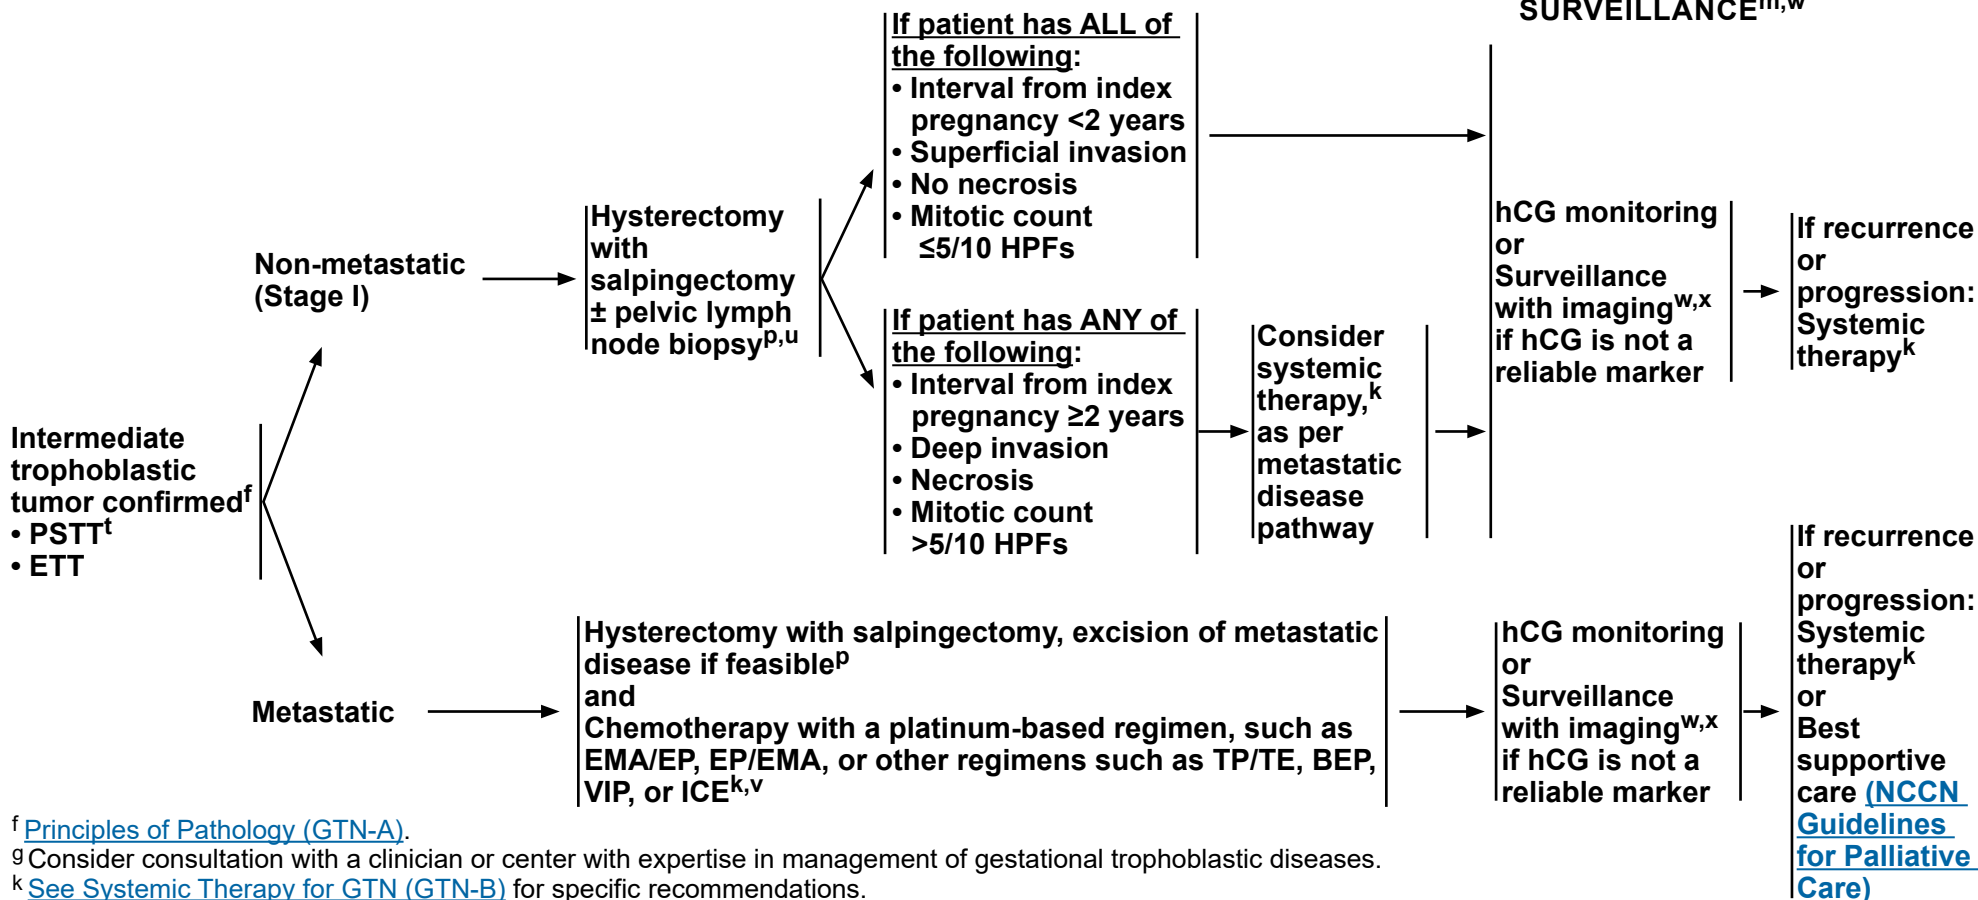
SURVEILLANCE$^{m,w}$

Intermediate trophoblastic tumor confirmed$^{f}$
• PSTT$^{t}$
• ETT

Non-metastatic (Stage I)

Hysterectomy with salpingectomy ± pelvic lymph node biopsy$^{p,u}$

If patient has ALL of the following:
• Interval from index pregnancy <2 years
• Superficial invasion
• No necrosis
• Mitotic count ≤5/10 HPFs

If patient has ANY of the following:
• Interval from index pregnancy ≥2 years
• Deep invasion
• Necrosis
• Mitotic count >5/10 HPFs

Consider systemic therapy,$^{k}$ as per metastatic disease pathway

hCG monitoring or Surveillance with imaging$^{w,x}$ if hCG is not a reliable marker

If recurrence or progression: Systemic therapy$^{k}$

Metastatic

Hysterectomy with salpingectomy, excision of metastatic disease if feasible$^{p}$
and
Chemotherapy with a platinum-based regimen, such as EMA/EP, EP/EMA, or other regimens such as TP/TE, BEP, VIP, or ICE$^{k,v}$

hCG monitoring or Surveillance with imaging$^{w,x}$ if hCG is not a reliable marker

If recurrence or progression: Systemic therapy$^{k}$ or Best supportive care (NCCN Guidelines for Palliative Care)

$^{f}$ Principles of Pathology (GTN-A).
$^{g}$ Consider consultation with a clinician or center with expertise in management of gestational trophoblastic diseases.
$^{k}$ See Systemic Therapy for GTN (GTN-B) for specific recommendations.